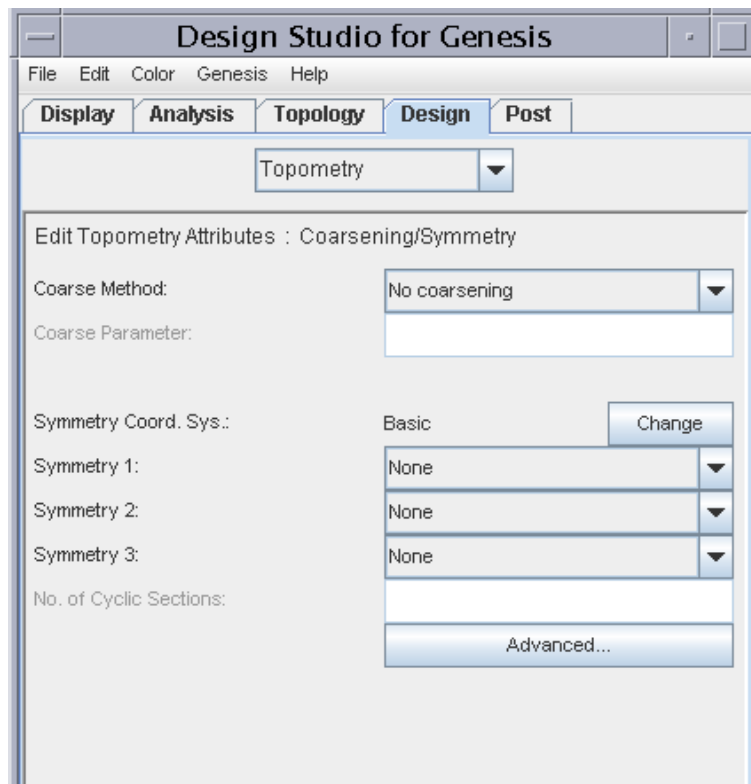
Design Studio for Genesis

File Edit Color Genesis Help

Display | Analysis | Topology | Design | Post

Topometry

Edit Topometry Attributes : Coarsening/Symmetry

Coarse Method: No coarsening

Coarse Parameter:

Symmetry Coord. Sys.: Basic Change

Symmetry 1: None

Symmetry 2: None

Symmetry 3: None

No. of Cyclic Sections:

Advanced...